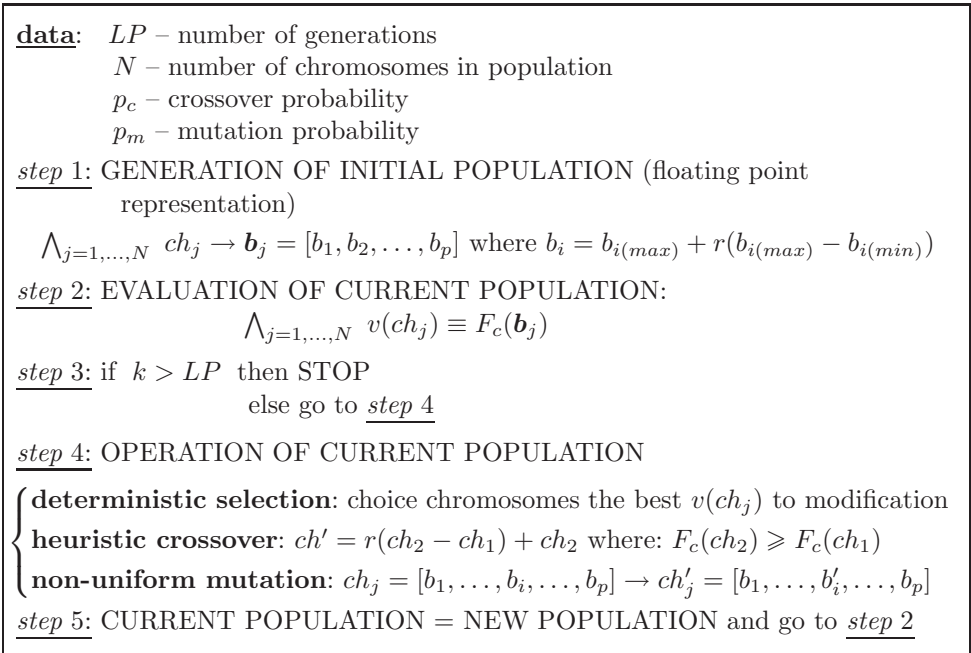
data: $LP$ – number of generations
$N$ – number of chromosomes in population
$p_c$ – crossover probability
$p_m$ – mutation probability

step 1: GENERATION OF INITIAL POPULATION (floating point representation)
$\bigwedge_{j=1,\ldots,N}\ ch_j \rightarrow \boldsymbol{b}_j = [b_1, b_2, \ldots, b_p]$ where $b_i = b_{i(max)} + r(b_{i(max)} - b_{i(min)})$

step 2: EVALUATION OF CURRENT POPULATION:
$\bigwedge_{j=1,\ldots,N}\ v(ch_j) \equiv F_c(\boldsymbol{b}_j)$

step 3: if $k > LP$ then STOP
else go to step 4

step 4: OPERATION OF CURRENT POPULATION
deterministic selection: choice chromosomes the best $v(ch_j)$ to modification
heuristic crossover: $ch' = r(ch_2 - ch_1) + ch_2$ where: $F_c(ch_2) \geqslant F_c(ch_1)$
non-uniform mutation: $ch_j = [b_1, \ldots, b_i, \ldots, b_p] \rightarrow ch'_j = [b_1, \ldots, b'_i, \ldots, b_p]$

step 5: CURRENT POPULATION = NEW POPULATION and go to step 2